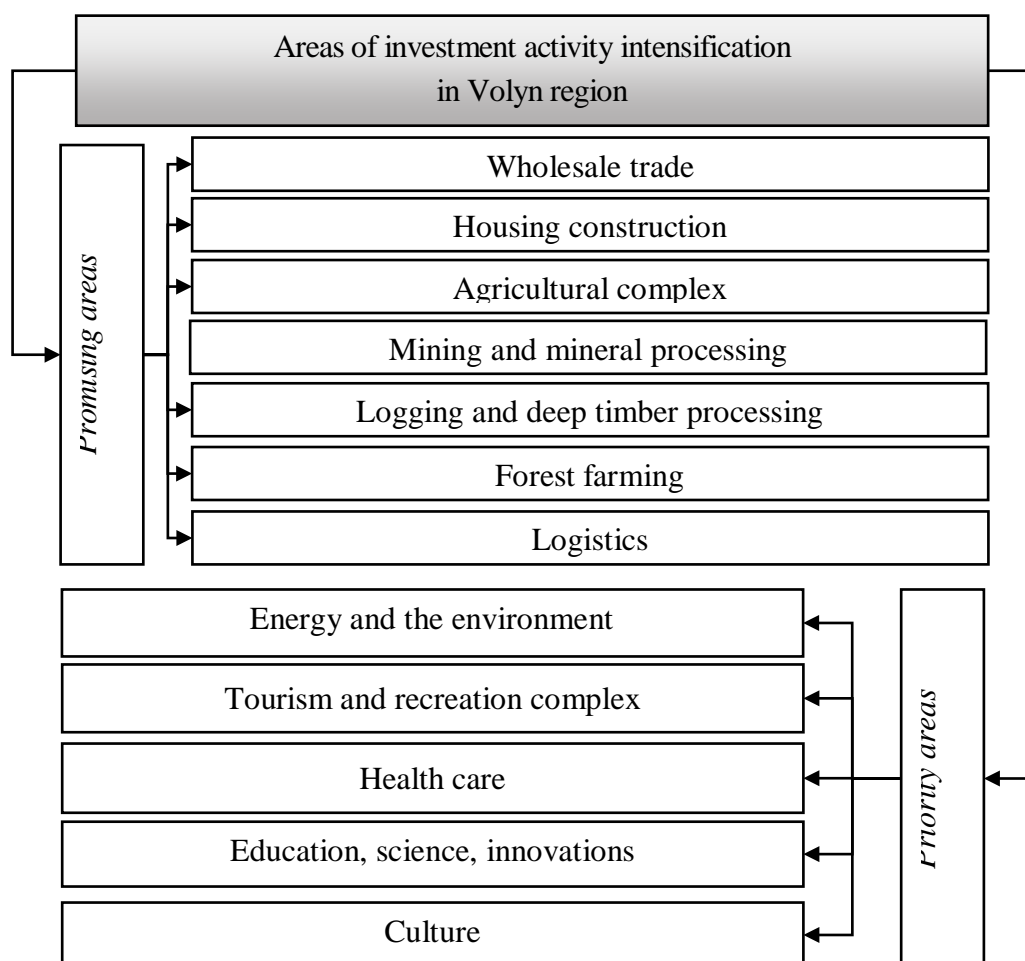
Areas of investment activity intensification in Volyn region

Promising areas

Wholesale trade

Housing construction

Agricultural complex

Mining and mineral processing

Logging and deep timber processing

Forest farming

Logistics

Energy and the environment

Tourism and recreation complex

Health care

Education, science, innovations

Culture

Priority areas